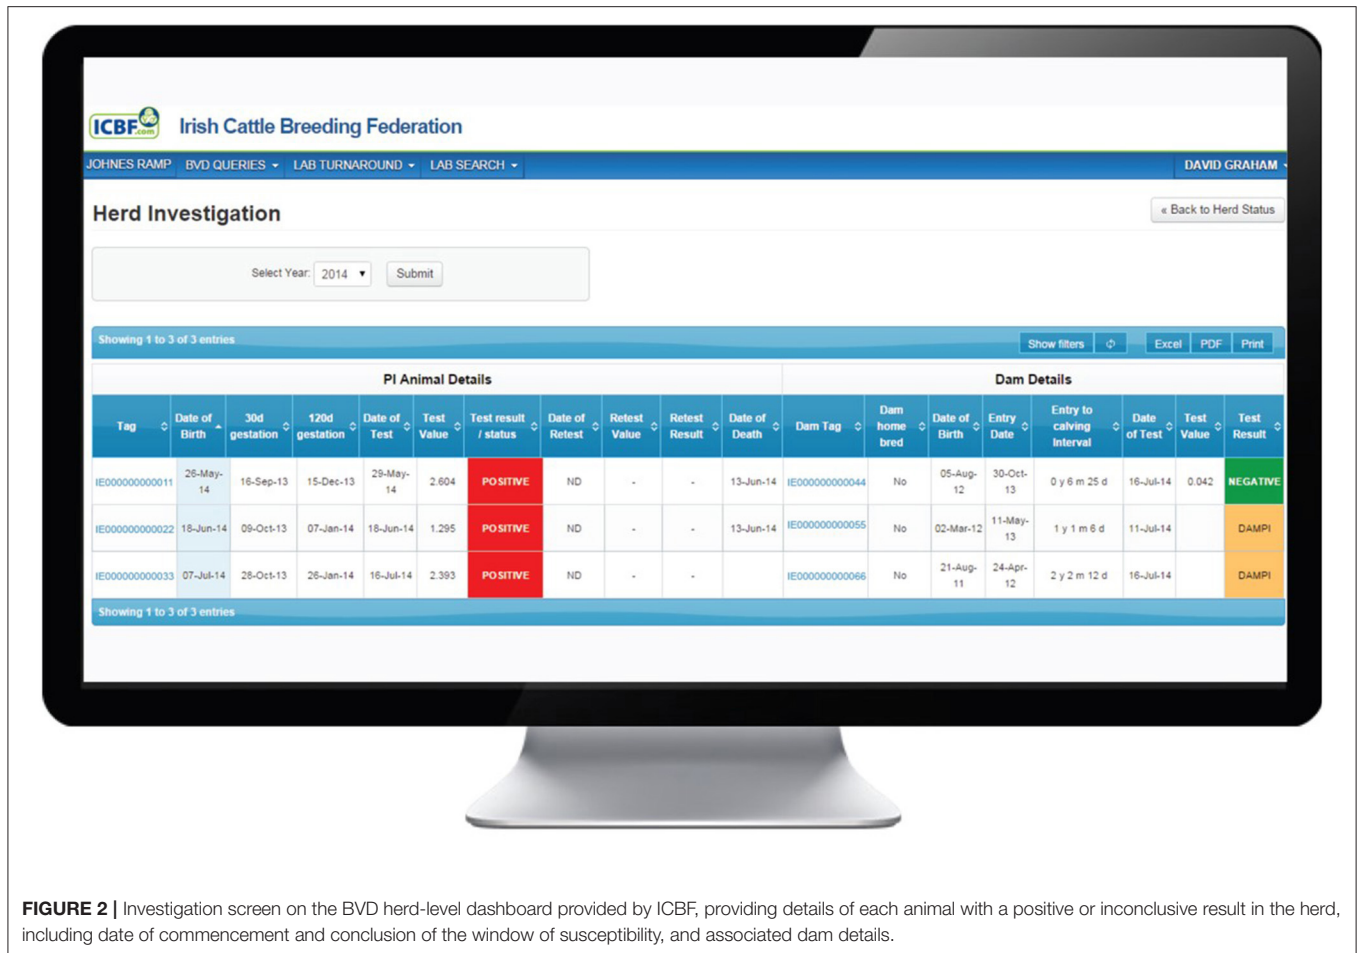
ICBF.com Irish Cattle Breeding Federation

JOHNES RAMP | BVD QUERIES | LAB TURNAROUND | LAB SEARCH | DAVID GRAHAM

Herd Investigation

« Back to Herd Status

Select Year: 2014 Submit

Showing 1 to 3 of 3 entries

Show filters | Excel | PDF | Print

| PI Animal Details | | | | | | | | | | | | Dam Details | | | | | | | |
|---|---|---|---|---|---|---|---|---|---|---|---|---|---|---|---|---|---|---|---|
| Tag | Date of Birth | 30d gestation | 120d gestation | Date of Test | Test Value | Test result / status | Date of Retest | Retest Value | Retest Result | Date of Death | Dam Tag | Dam home bred | Date of Birth | Entry Date | Entry to calving Interval | Date of Test | Test Value | Test Result |
| IE000000000011 | 26-May-14 | 16-Sep-13 | 15-Dec-13 | 29-May-14 | 2.604 | POSITIVE | ND | - | - | 13-Jun-14 | IE000000000044 | No | 05-Aug-12 | 30-Oct-13 | 0 y 6 m 25 d | 16-Jul-14 | 0.042 | NEGATIVE |
| IE000000000022 | 18-Jun-14 | 09-Oct-13 | 07-Jan-14 | 18-Jun-14 | 1.295 | POSITIVE | ND | - | - | 13-Jun-14 | IE000000000055 | No | 02-Mar-12 | 11-May-13 | 1 y 1 m 6 d | 11-Jul-14 | | DAMPI |
| IE000000000033 | 07-Jul-14 | 28-Oct-13 | 26-Jan-14 | 16-Jul-14 | 2.393 | POSITIVE | ND | - | - | | IE000000000066 | No | 21-Aug-11 | 24-Apr-12 | 2 y 2 m 12 d | 16-Jul-14 | | DAMPI |

Showing 1 to 3 of 3 entries

FIGURE 2 | Investigation screen on the BVD herd-level dashboard provided by ICBF, providing details of each animal with a positive or inconclusive result in the herd, including date of commencement and conclusion of the window of susceptibility, and associated dam details.